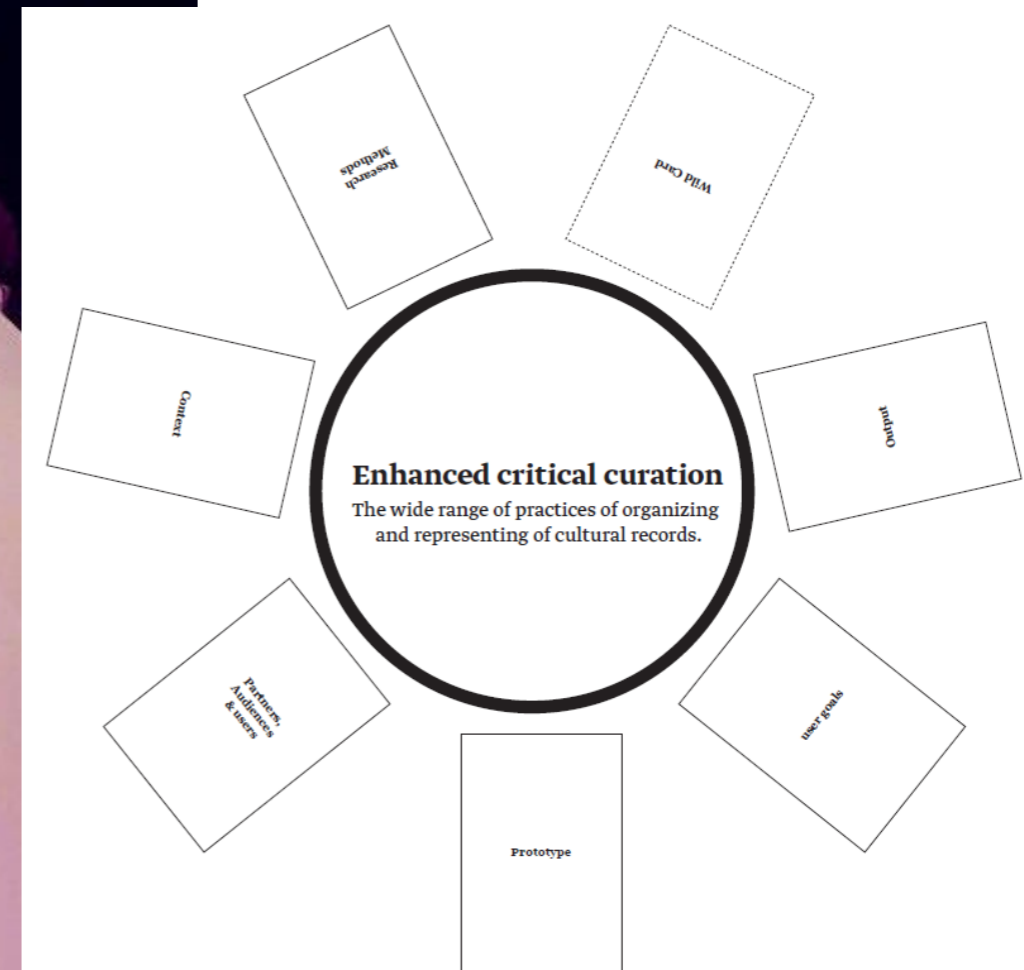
Research Methods

Wild Card

Context

Enhanced critical curation

The wide range of practices of organizing and representing of cultural records.

Output

Partners, Audiences & users

user goals

Prototype